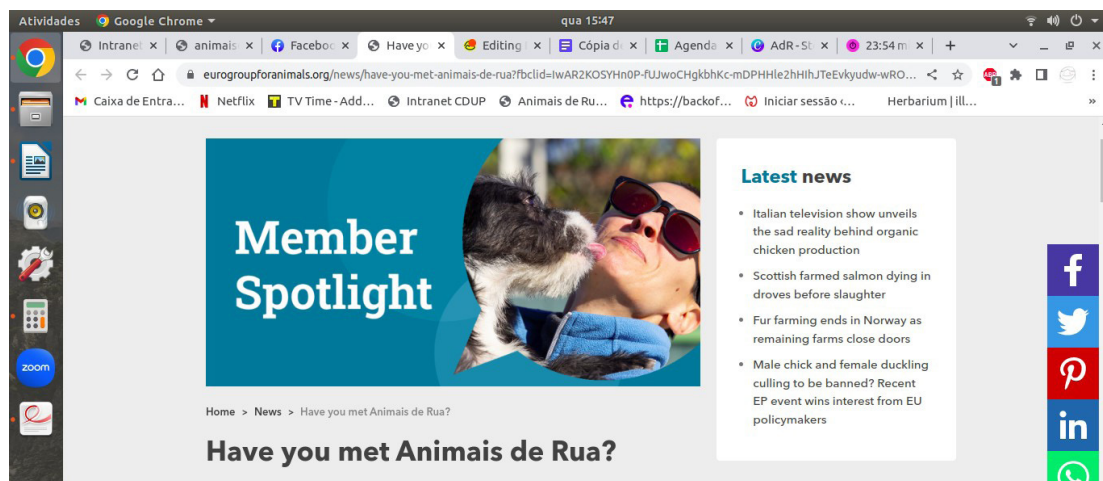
Atividades Google Chrome qua 15:47

Intranet × animais × Faceboo × Have yo × Editing × Cópia d × Agenda × AdR - S × 23:54 m × +

eurogroupforanimals.org/news/have-you-met-animais-de-rua?fbclid=IwAR2KOSYHn0P-fUJwoCHgkbhKc-mDPHHle2hHIhJTeEvkyudw-wRO...

Caixa de Entra... Netflix TV Time - Add... Intranet CDUP Animais de Ru... https://backof... Iniciar sessão ‹... Herbarium | ill... »

zoom

Member Spotlight

Home > News > Have you met Animais de Rua?

Have you met Animais de Rua?

Latest news

- Italian television show unveils the sad reality behind organic chicken production
- Scottish farmed salmon dying in droves before slaughter
- Fur farming ends in Norway as remaining farms close doors
- Male chick and female duckling culling to be banned? Recent EP event wins interest from EU policymakers